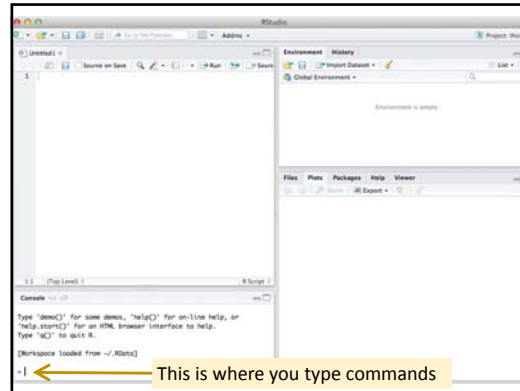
RStudio

Addins

Project: (No

Untitled1

Source on Save

Run

Source

1

1:1 (Top Level)

R Script

Environment History

Import Dataset

List

Global Environment

Environment is empty

Files Plots Packages Help Viewer

Zoom Export

Console ~/

Type 'demo()' for some demos, 'help()' for on-line help, or 'help.start()' for an HTML browser interface to help.
Type 'q()' to quit R.

[Workspace loaded from ~/.RData]

>

This is where you type commands